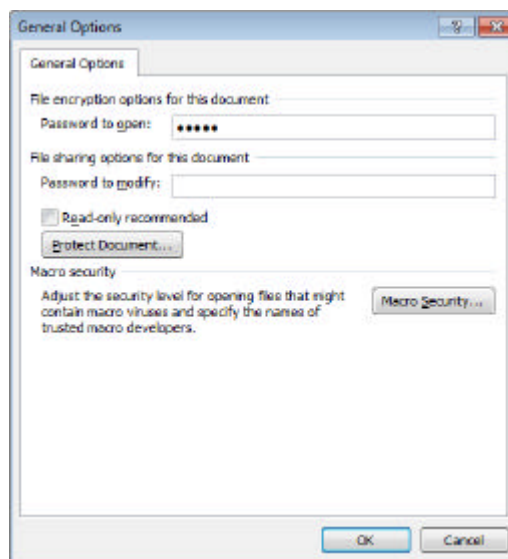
General Options

?

General Options

File encryption options for this document

Password to open: ●●●●●

File sharing options for this document

Password to modify:

Read-only recommended

Protect Document...

Macro security

Adjust the security level for opening files that might contain macro viruses and specify the names of trusted macro developers.

Macro Security...

OK

Cancel